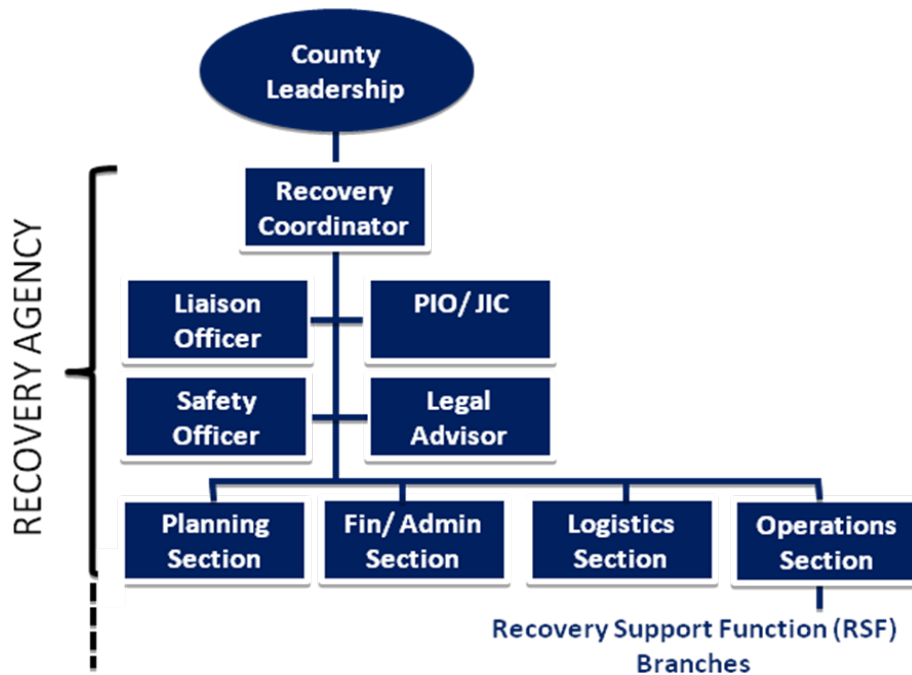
County Leadership

RECOVERY AGENCY

Recovery Coordinator

Liaison Officer

PIO/ JIC

Safety Officer

Legal Advisor

Planning Section

Fin/ Admin Section

Logistics Section

Operations Section

Recovery Support Function (RSF) Branches